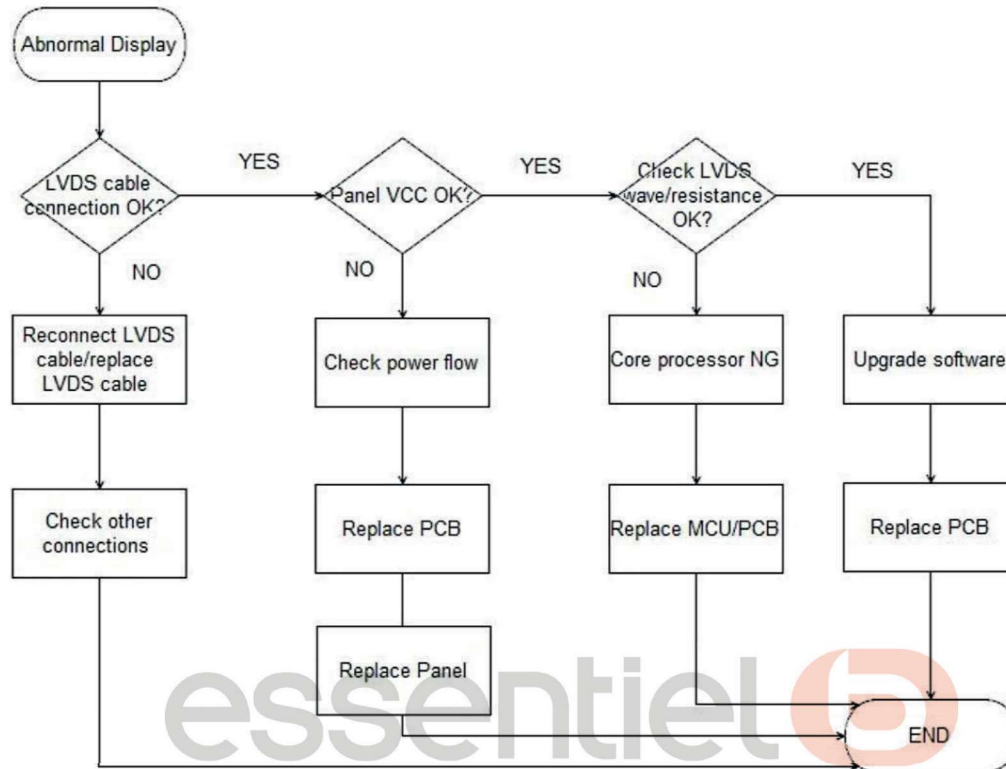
Abnormal Display

LVDS cable connection OK?

YES

NO

Reconnect LVDS cable/replace LVDS cable

Check other connections

Panel VCC OK?

YES

NO

Check power flow

Replace PCB

Replace Panel

Check LVDS wave/resistance OK?

YES

NO

Core processor NG

Replace MCU/PCB

Upgrade software

Replace PCB

END

essentiel b